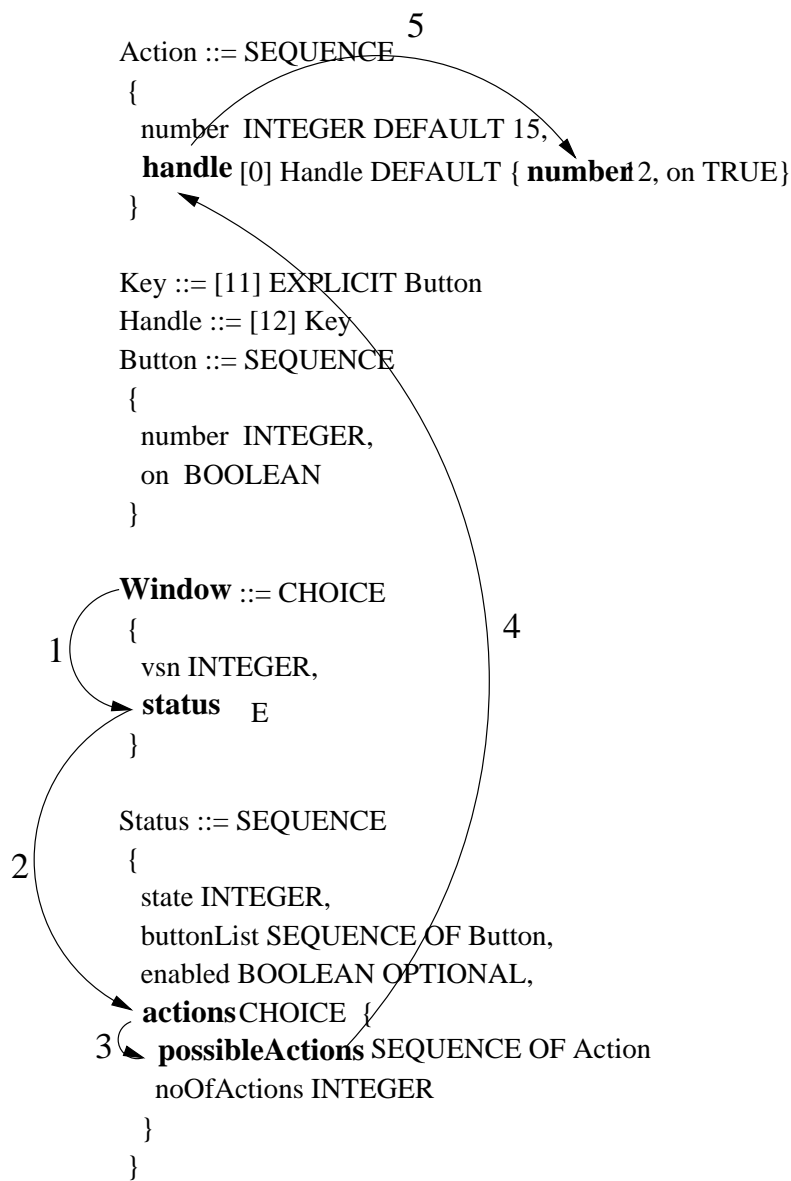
5

Action ::= SEQUENCE
{
number INTEGER DEFAULT 15,
**handle** [0] Handle DEFAULT { **number** 12, on TRUE}
}

Key ::= [11] EXPLICIT Button
Handle ::= [12] Key
Button ::= SEQUENCE
{
number INTEGER,
on BOOLEAN
}

**Window** ::= CHOICE
{
vsn INTEGER,
**status** E
}

1

4

Status ::= SEQUENCE
{
state INTEGER,
buttonList SEQUENCE OF Button,
enabled BOOLEAN OPTIONAL,
**actions** CHOICE {
**possibleActions** SEQUENCE OF Action
noOfActions INTEGER
}
}

2

3